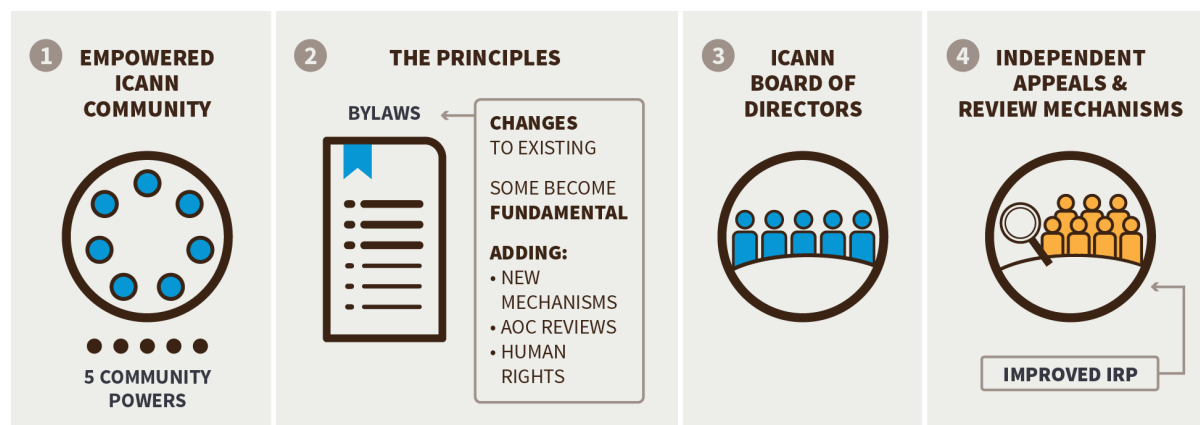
1 EMPOWERED ICANN COMMUNITY

5 COMMUNITY POWERS

2 THE PRINCIPLES

BYLAWS

CHANGES TO EXISTING

SOME BECOME FUNDAMENTAL

ADDING:
• NEW MECHANISMS
• AOC REVIEWS
• HUMAN RIGHTS

3 ICANN BOARD OF DIRECTORS

4 INDEPENDENT APPEALS & REVIEW MECHANISMS

IMPROVED IRP